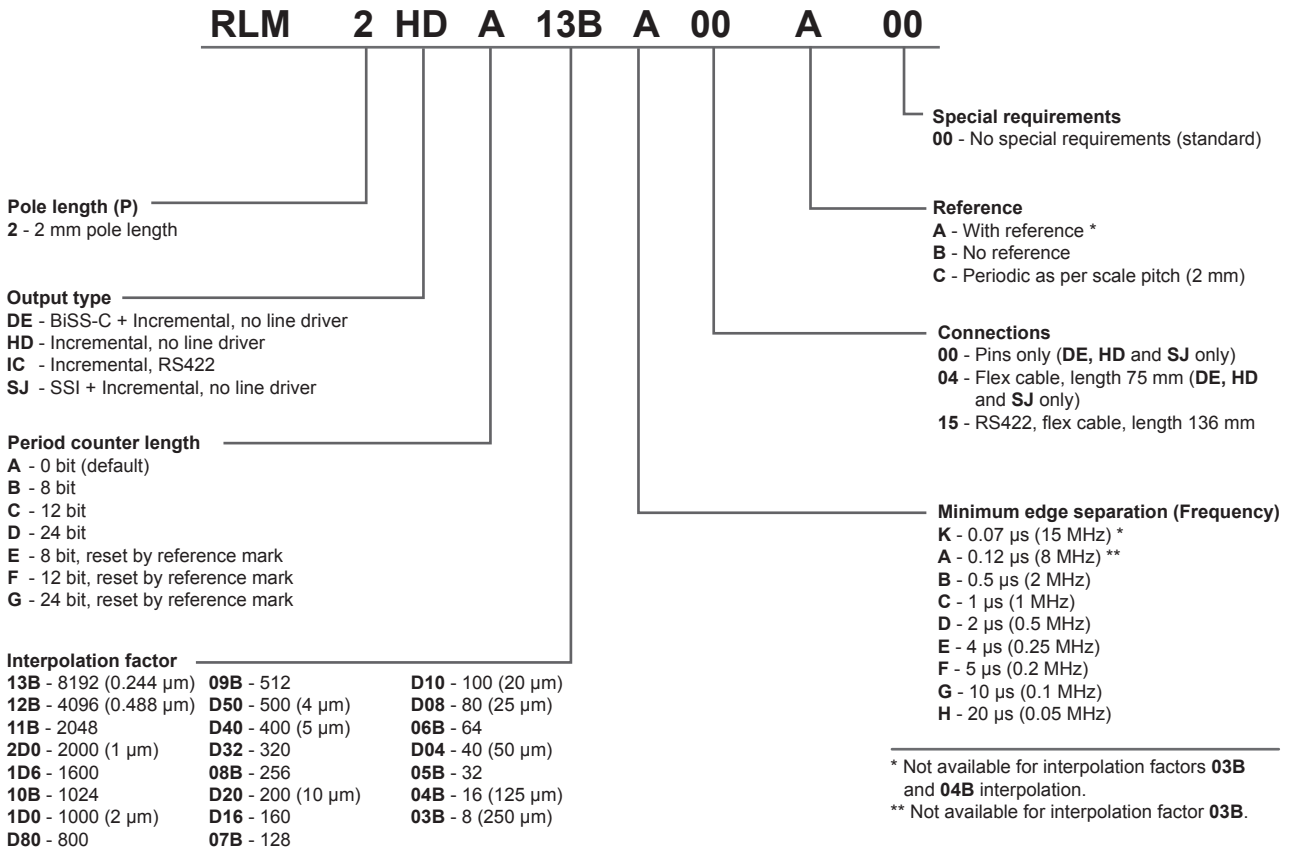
RLM 2 HD A 13B A 00 A 00

Special requirements
00 - No special requirements (standard)

Pole length (P)
2 - 2 mm pole length

Reference
A - With reference *
B - No reference
C - Periodic as per scale pitch (2 mm)

Output type
DE - BiSS-C + Incremental, no line driver
HD - Incremental, no line driver
IC - Incremental, RS422
SJ - SSI + Incremental, no line driver

Connections
00 - Pins only (DE, HD and SJ only)
04 - Flex cable, length 75 mm (DE, HD and SJ only)
15 - RS422, flex cable, length 136 mm

Period counter length
A - 0 bit (default)
B - 8 bit
C - 12 bit
D - 24 bit
E - 8 bit, reset by reference mark
F - 12 bit, reset by reference mark
G - 24 bit, reset by reference mark

Minimum edge separation (Frequency)
K - 0.07 µs (15 MHz) *
A - 0.12 µs (8 MHz) **
B - 0.5 µs (2 MHz)
C - 1 µs (1 MHz)
D - 2 µs (0.5 MHz)
E - 4 µs (0.25 MHz)
F - 5 µs (0.2 MHz)
G - 10 µs (0.1 MHz)
H - 20 µs (0.05 MHz)

Interpolation factor
13B - 8192 (0.244 µm)
12B - 4096 (0.488 µm)
11B - 2048
2D0 - 2000 (1 µm)
1D6 - 1600
10B - 1024
1D0 - 1000 (2 µm)
D80 - 800

09B - 512
D50 - 500 (4 µm)
D40 - 400 (5 µm)
D32 - 320
08B - 256
D20 - 200 (10 µm)
D16 - 160
07B - 128

D10 - 100 (20 µm)
D08 - 80 (25 µm)
06B - 64
D04 - 40 (50 µm)
05B - 32
04B - 16 (125 µm)
03B - 8 (250 µm)

* Not available for interpolation factors 03B and 04B interpolation.
** Not available for interpolation factor 03B.